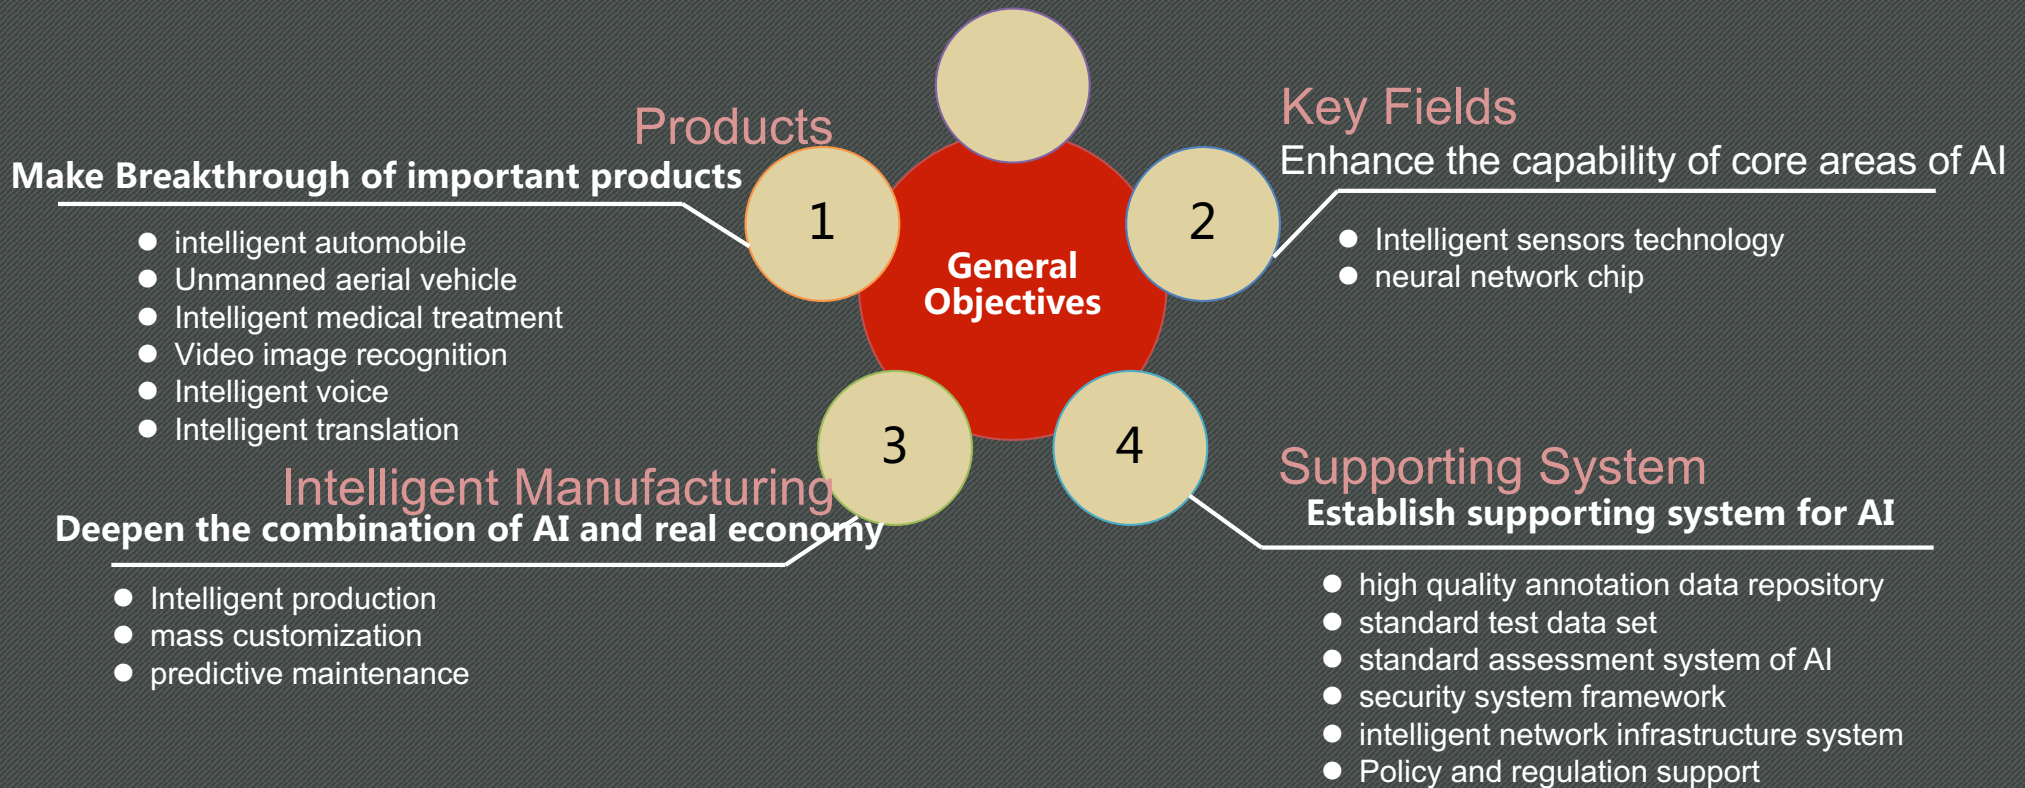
General Objectives

1

Products
Make Breakthrough of important products

- intelligent automobile
- Unmanned aerial vehicle
- Intelligent medical treatment
- Video image recognition
- Intelligent voice
- Intelligent translation

2

Key Fields
Enhance the capability of core areas of AI

- Intelligent sensors technology
- neural network chip

3

Intelligent Manufacturing
Deepen the combination of AI and real economy

- Intelligent production
- mass customization
- predictive maintenance

4

Supporting System
Establish supporting system for AI

- high quality annotation data repository
- standard test data set
- standard assessment system of AI
- security system framework
- intelligent network infrastructure system
- Policy and regulation support